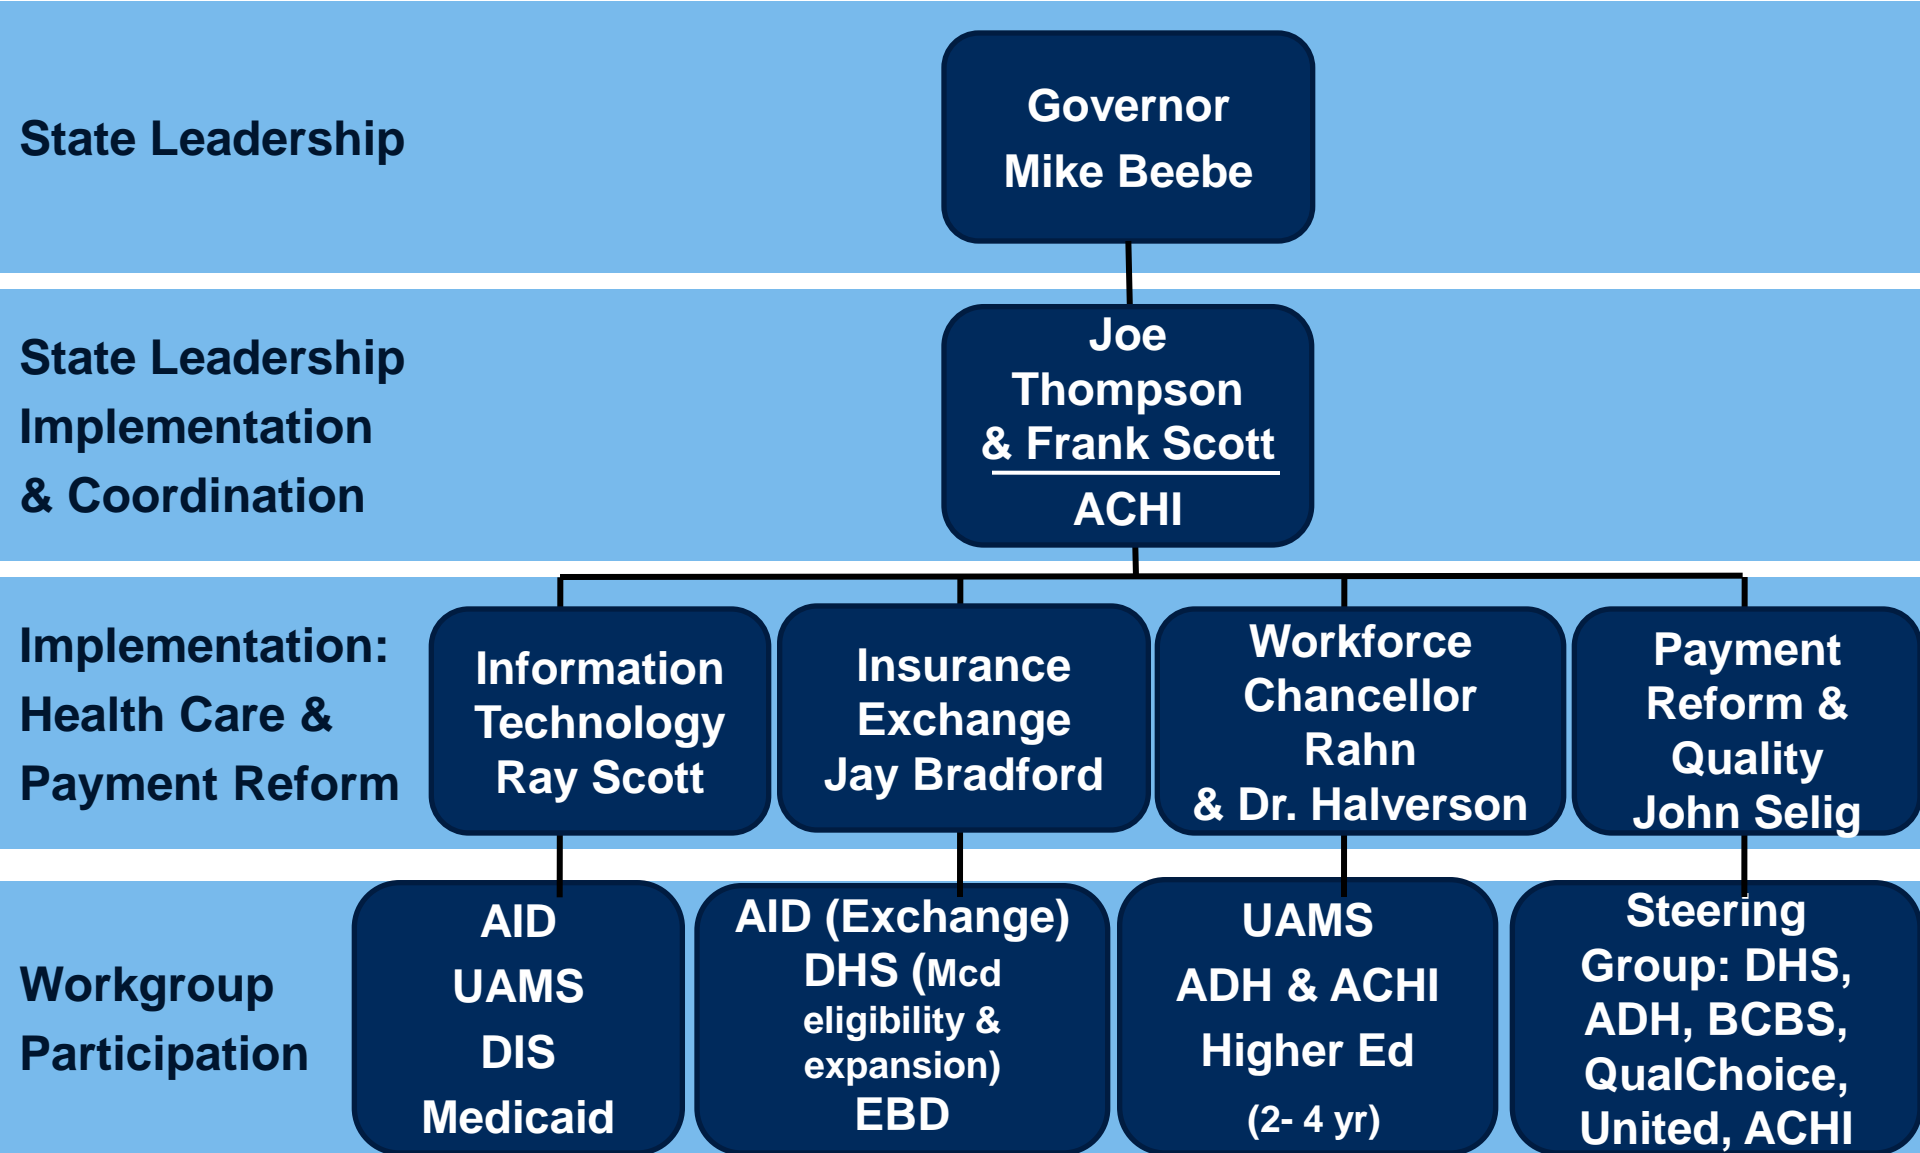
State Leadership

Governor
Mike Beebe

State Leadership
Implementation
& Coordination

Joe Thompson
& Frank Scott
ACHI

Implementation:
Health Care &
Payment Reform

Information Technology
Ray Scott

Insurance Exchange
Jay Bradford

Workforce
Chancellor Rahn
& Dr. Halverson

Payment Reform &
Quality
John Selig

Workgroup
Participation

AID
UAMS
DIS
Medicaid

AID (Exchange)
DHS (Mcd eligibility & expansion)
EBD

UAMS
ADH & ACHI
Higher Ed
(2- 4 yr)

Steering Group: DHS, ADH, BCBS, QualChoice, United, ACHI